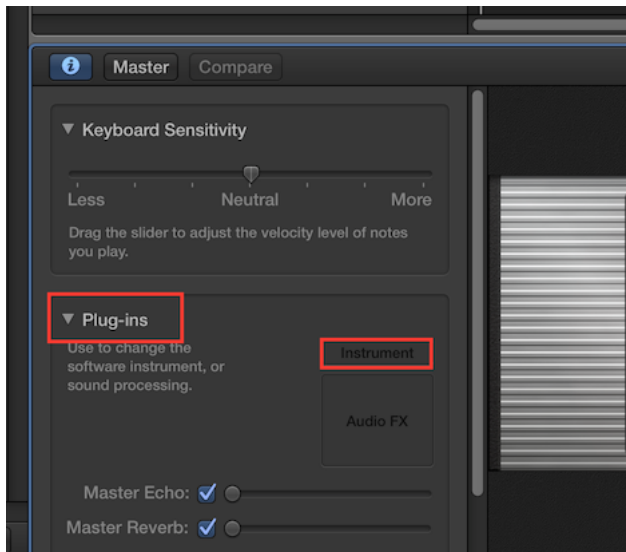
i Master Compare

▼ Keyboard Sensitivity

Less Neutral More

Drag the slider to adjust the velocity level of notes you play.

▼ Plug-ins

Use to change the software instrument, or sound processing.

Instrument

Audio FX

Master Echo: ✓

Master Reverb: ✓